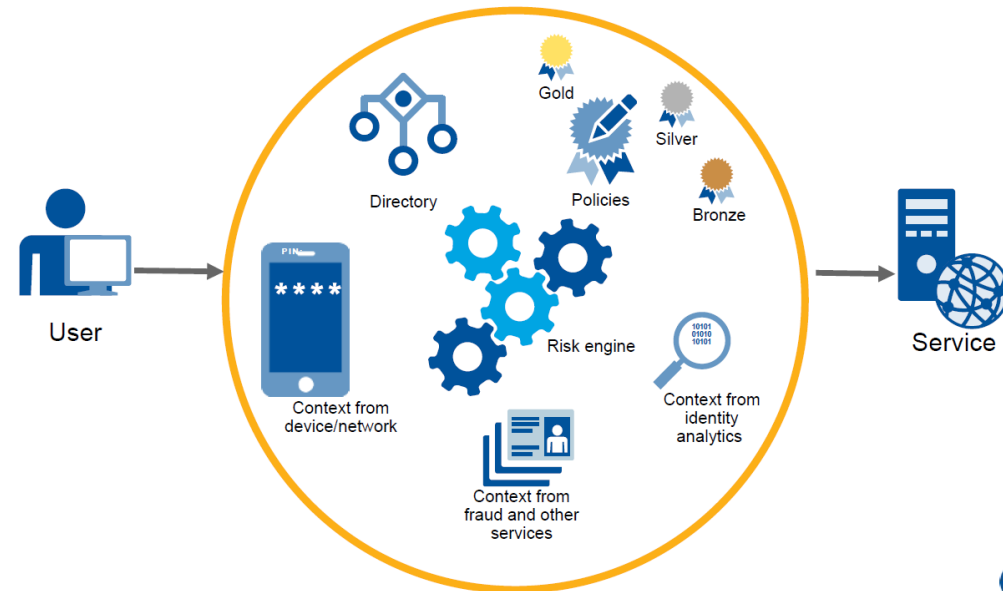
User

Gold

Directory

Silver

Policies

Bronze

PIN

****

Context from device/network

Risk engine

10101
01010
10101

Context from identity analytics

Context from fraud and other services

Service